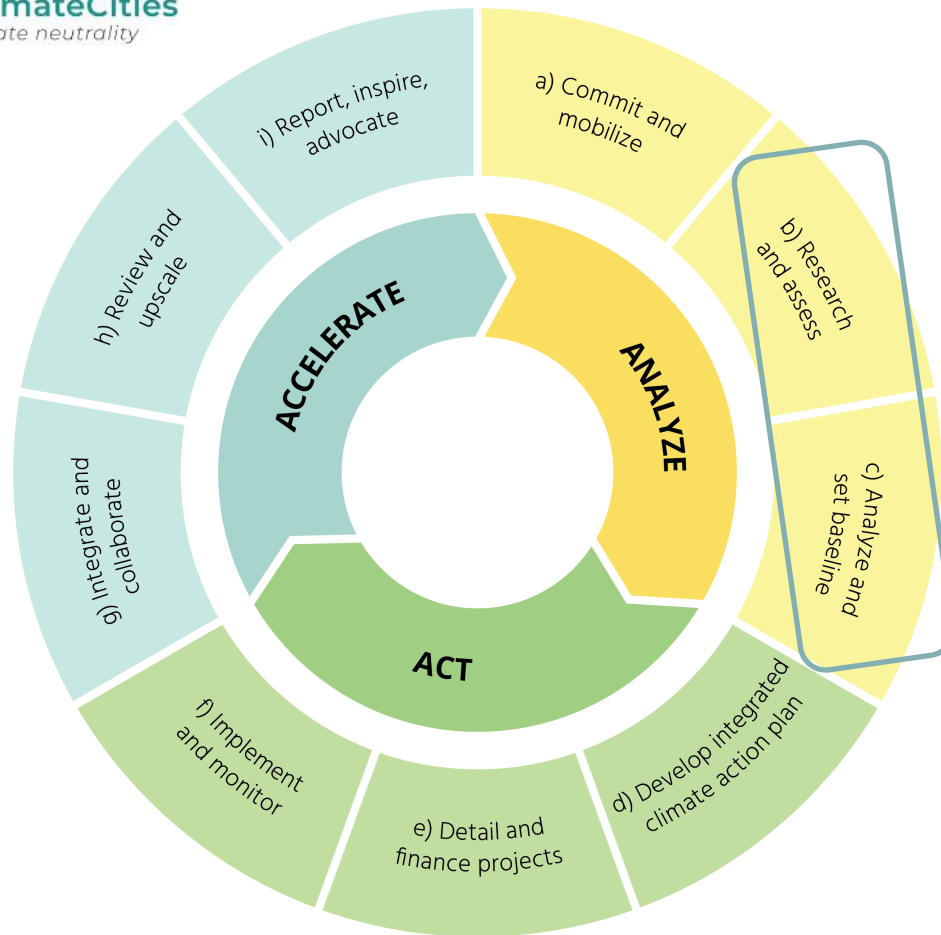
mateCities
ate neutrality

a) Commit and mobilize

b) Research and assess

c) Analyze and set baseline

d) Develop integrated climate action plan

e) Detail and finance projects

f) Implement and monitor

g) Integrate and collaborate

h) Review and upscale

i) Report, inspire, advocate

ANALYZE

ACT

ACCELERATE